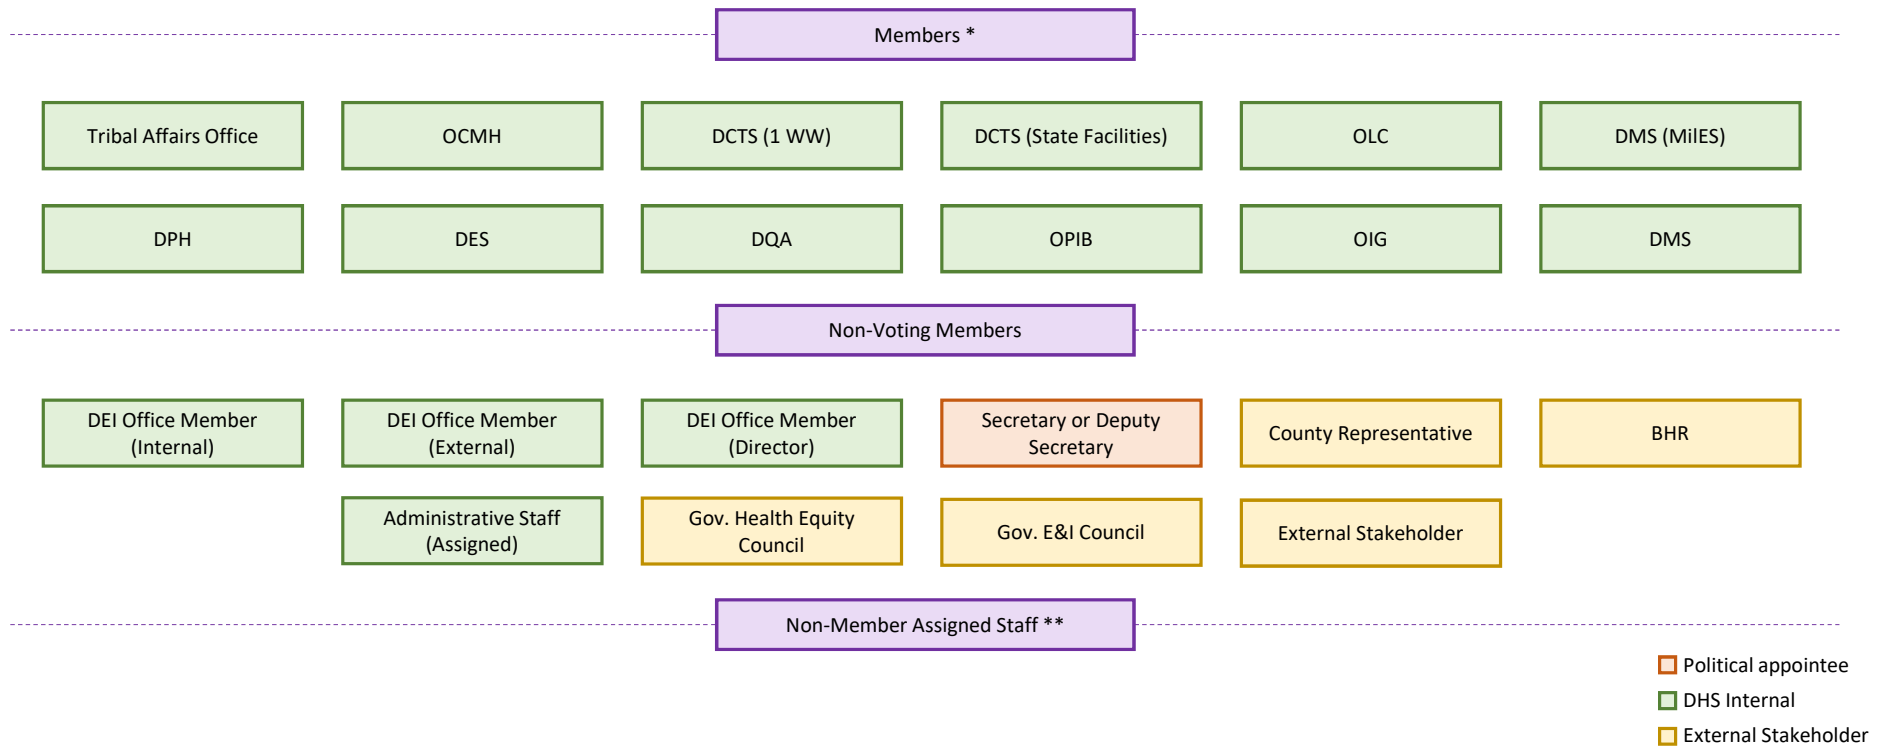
Members *

Tribal Affairs Office

OCMH

DCTS (1 WW)

DCTS (State Facilities)

OLC

DMS (MilES)

DPH

DES

DQA

OPIB

OIG

DMS

Non-Voting Members

DEI Office Member (Internal)

DEI Office Member (External)

DEI Office Member (Director)

Secretary or Deputy Secretary

County Representative

BHR

Administrative Staff (Assigned)

Gov. Health Equity Council

Gov. E&I Council

External Stakeholder

Non-Member Assigned Staff **

Political appointee
DHS Internal
External Stakeholder